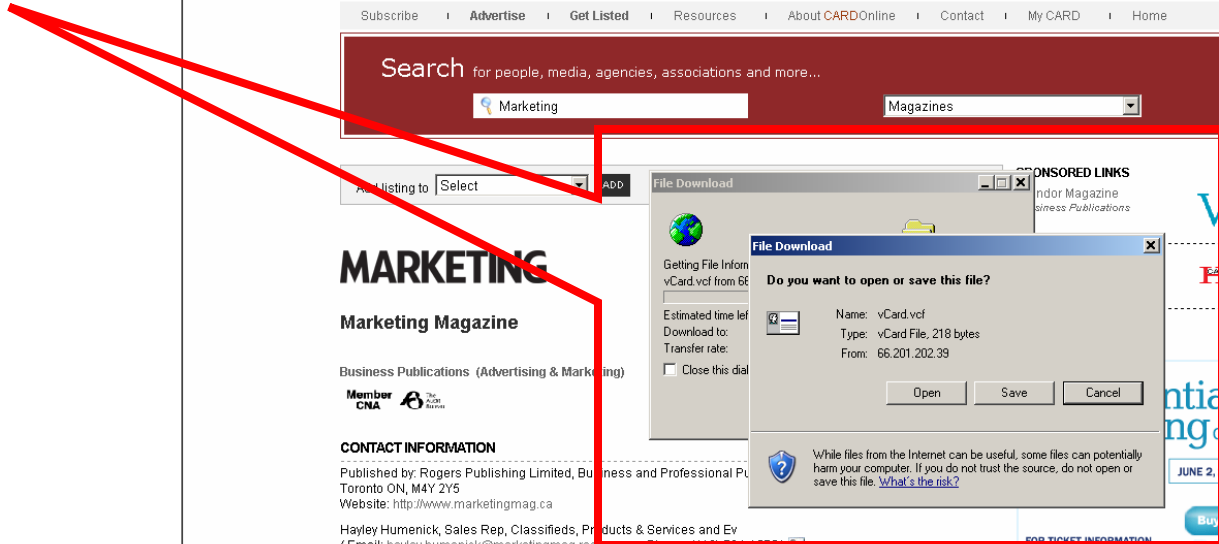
Subscribe | Advertise | Get Listed | Resources | About CARDOnline | Contact | My CARD | Home

Search for people, media, agencies, associations and more...

Marketing

Magazines

Add listing to Select ADD

SPONSORED LINKS
Vendor Magazine
Business Publications

MARKETING

Marketing Magazine

Business Publications (Advertising & Marketing)

Member CNA

CONTACT INFORMATION

Published by: Rogers Publishing Limited, Business and Professional Pu
Toronto ON, M4Y 2Y5
Website: http://www.marketingmag.ca

Hayley Humenick, Sales Rep, Classifieds, Products & Services and Ev

File Download

Getting File Inform
vCard.vcf from 66

Estimated time lef
Download to:
Transfer rate:

Close this dial

File Download

Do you want to open or save this file?

Name: vCard.vcf
Type: vCard File, 218 bytes
From: 66.201.202.39

Open Save Cancel

While files from the Internet can be useful, some files can potentially harm your computer. If you do not trust the source, do not open or save this file. What's the risk?

ntia
ng
JUNE 2,
Buy